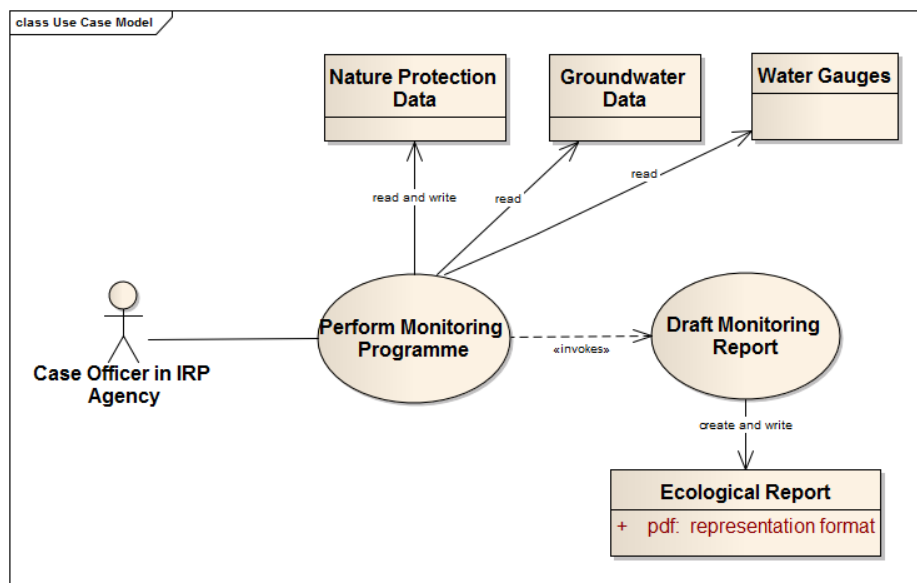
class Use Case Model

Nature Protection Data

Groundwater Data

Water Gauges

read and write

read

read

Case Officer in IRP Agency

Perform Monitoring Programme

«invokes»

Draft Monitoring Report

create and write

Ecological Report

+ pdf: representation format